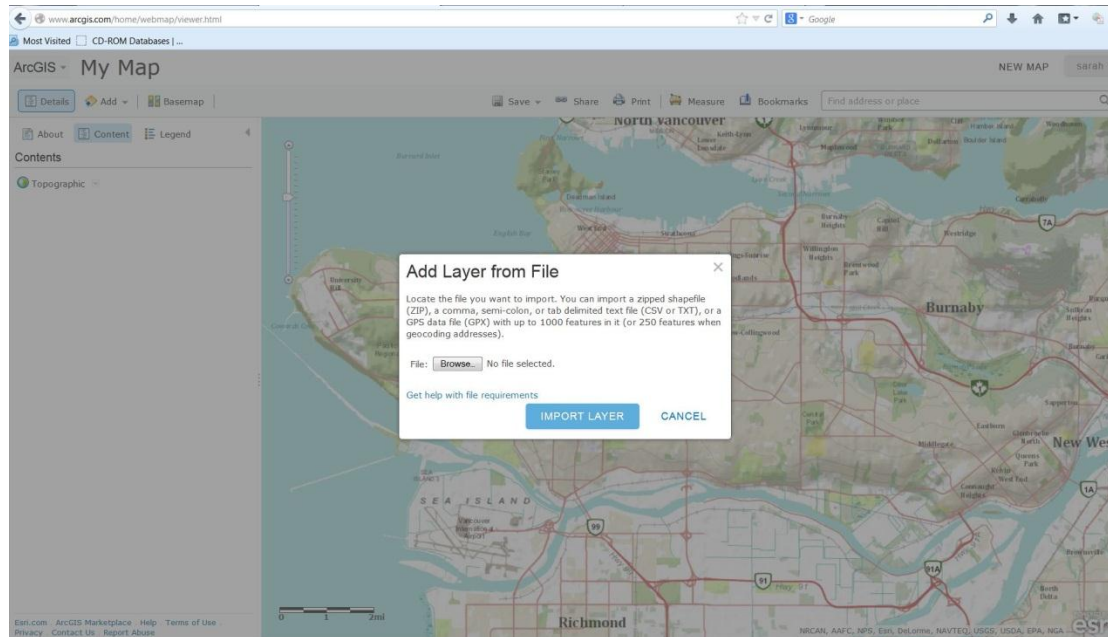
www.arcgis.com/home/webmap/viewer.html

Google

Most Visited CD-ROM Databases | ...

ArcGIS My Map

NEW MAP sarah

Details Add Basemap

Save Share Print Measure Bookmarks Find address or place

About Content Legend

Contents

Topographic

North Vancouver

Burnaby

New We

Richmond

SEA ISLAND

Add Layer from File

Locate the file you want to import. You can import a zipped shapefile (ZIP), a comma, semi-colon, or tab delimited text file (CSV or TXT), or a GPS data file (GPX) with up to 1000 features in it (or 250 features when geocoding addresses).

File: Browse... No file selected.

Get help with file requirements

IMPORT LAYER CANCEL

0 1 2mi

Esri.com ArcGIS Marketplace Help Terms of Use Privacy Contact Us Report Abuse

NRCAN, AAFC, NPS, Esri, DeLorme, NAVTEQ, USGS, USDA, EPA, NGA